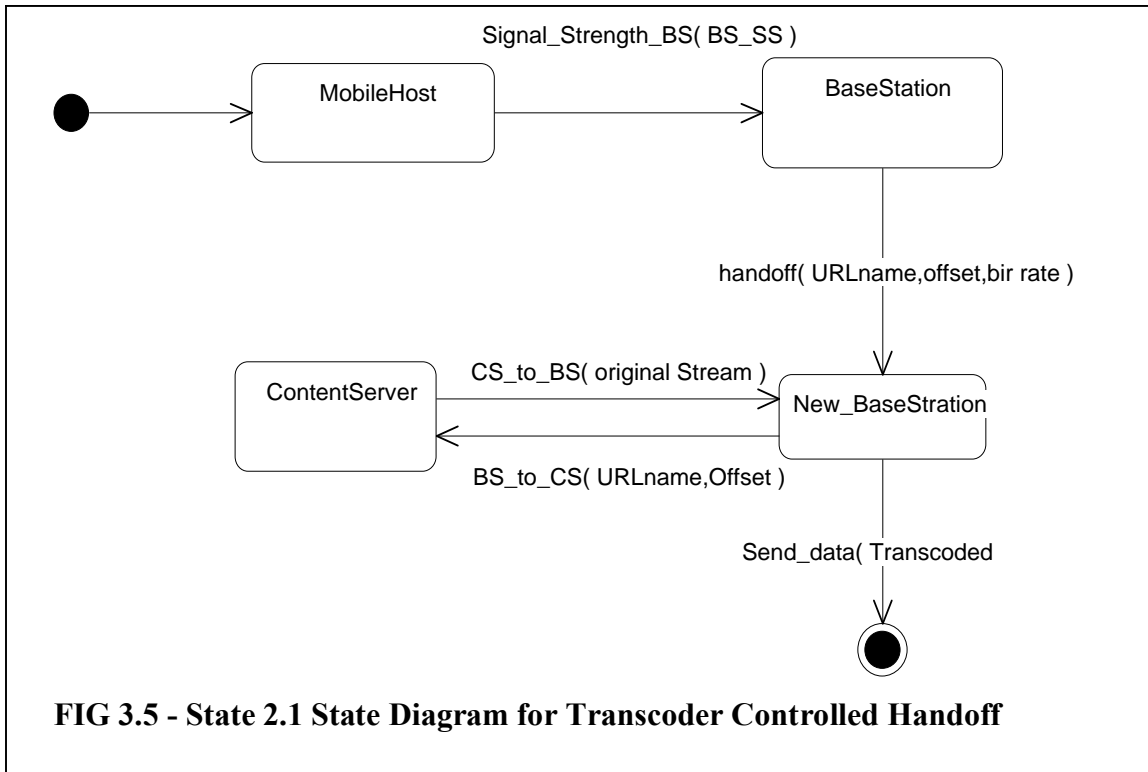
Signal_Strength_BS( BS_SS )

MobileHost

BaseStation

handoff( URLname,offset,bir rate )

ContentServer

CS_to_BS( original Stream )

New_BaseStration

BS_to_CS( URLname,Offset )

Send_data( Transcoded

FIG 3.5 - State 2.1 State Diagram for Transcoder Controlled Handoff